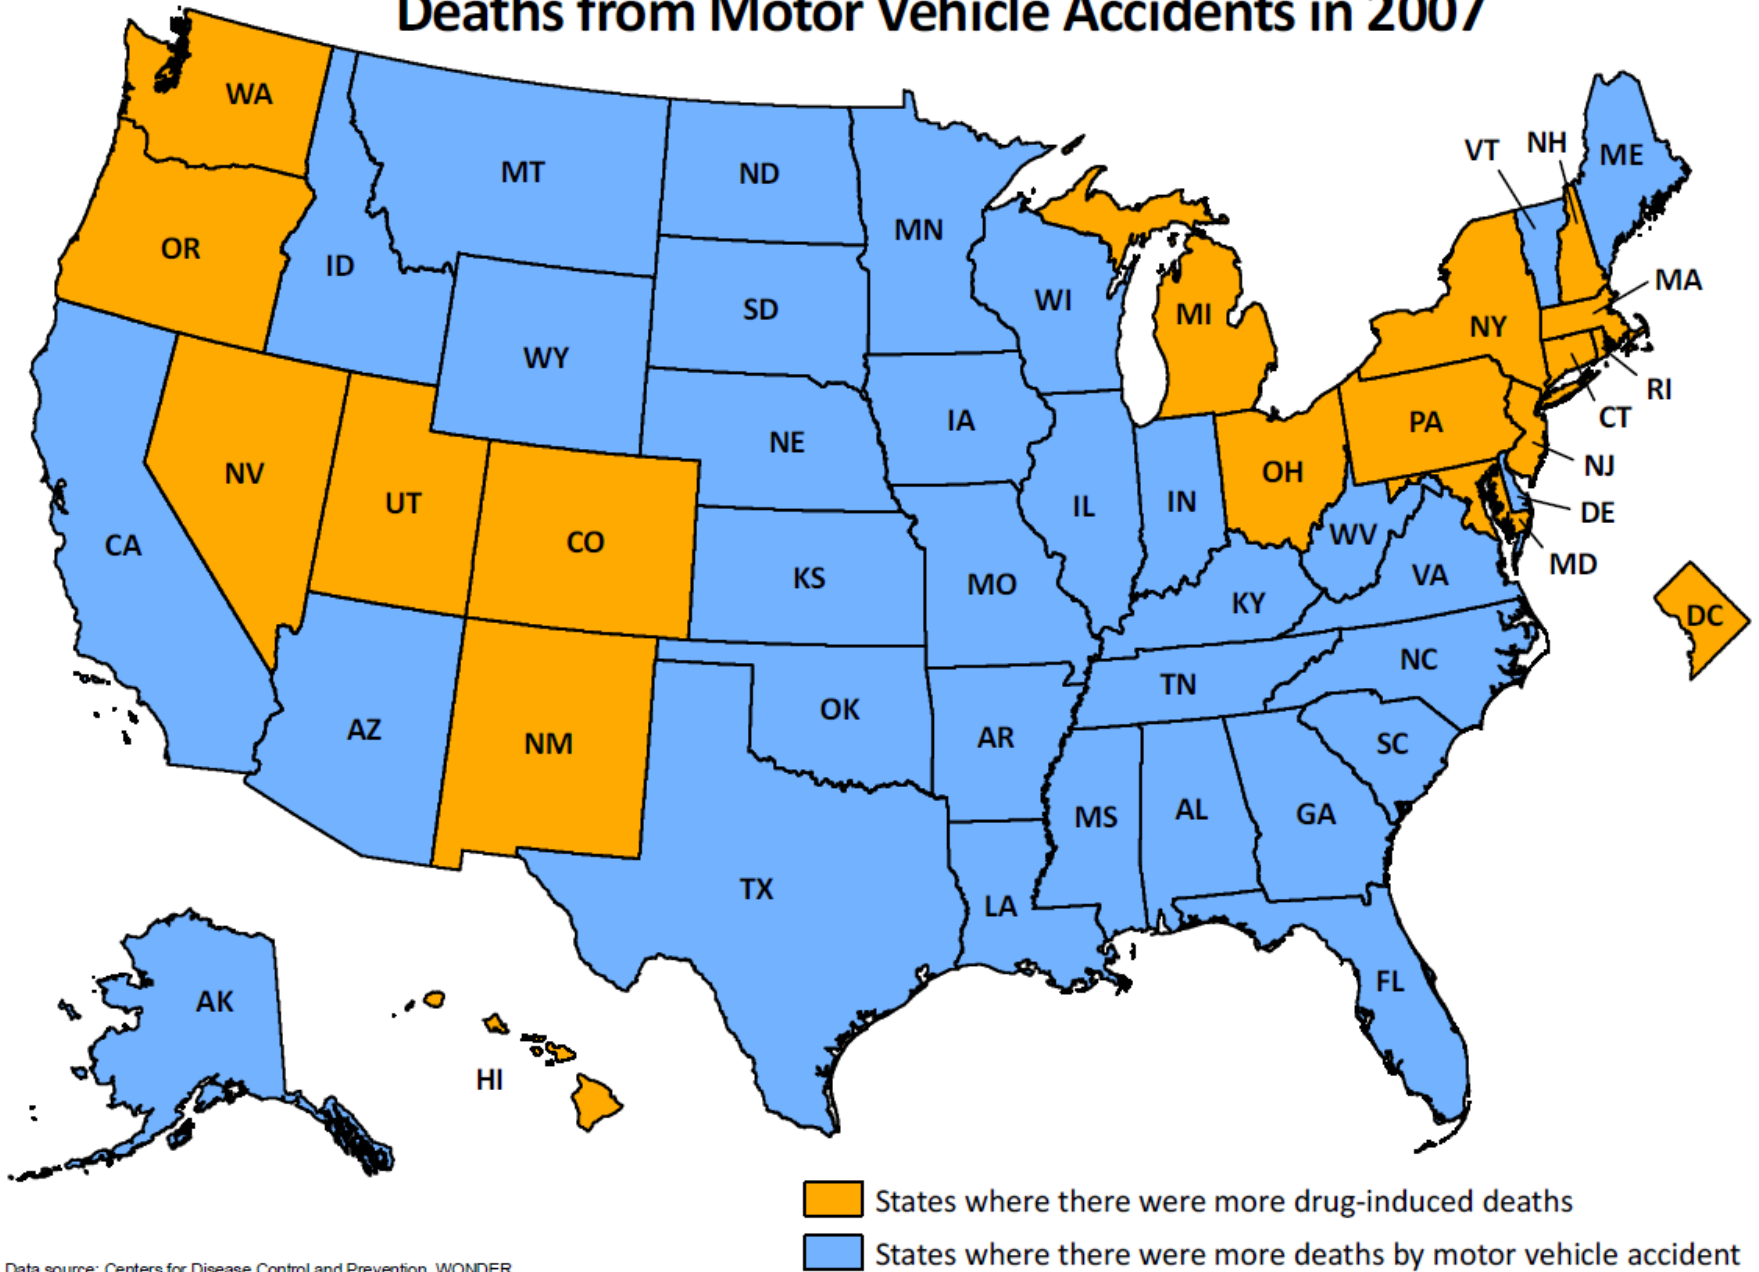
Deaths from Motor Vehicle Accidents in 2007

WA
MT
ND
MN
OR
ID
SD
WI
MI
VT
NH
ME
MA
NY
RI
CT
WY
NE
IA
PA
NJ
NV
UT
CO
IL
IN
OH
DE
MD
WV
VA
CA
KS
MO
KY
DC
NC
TN
AZ
NM
OK
AR
SC
MS
AL
GA
TX
LA
FL
AK
HI

States where there were more drug-induced deaths
States where there were more deaths by motor vehicle accident

Data source: Centers for Disease Control and Prevention, WONDER